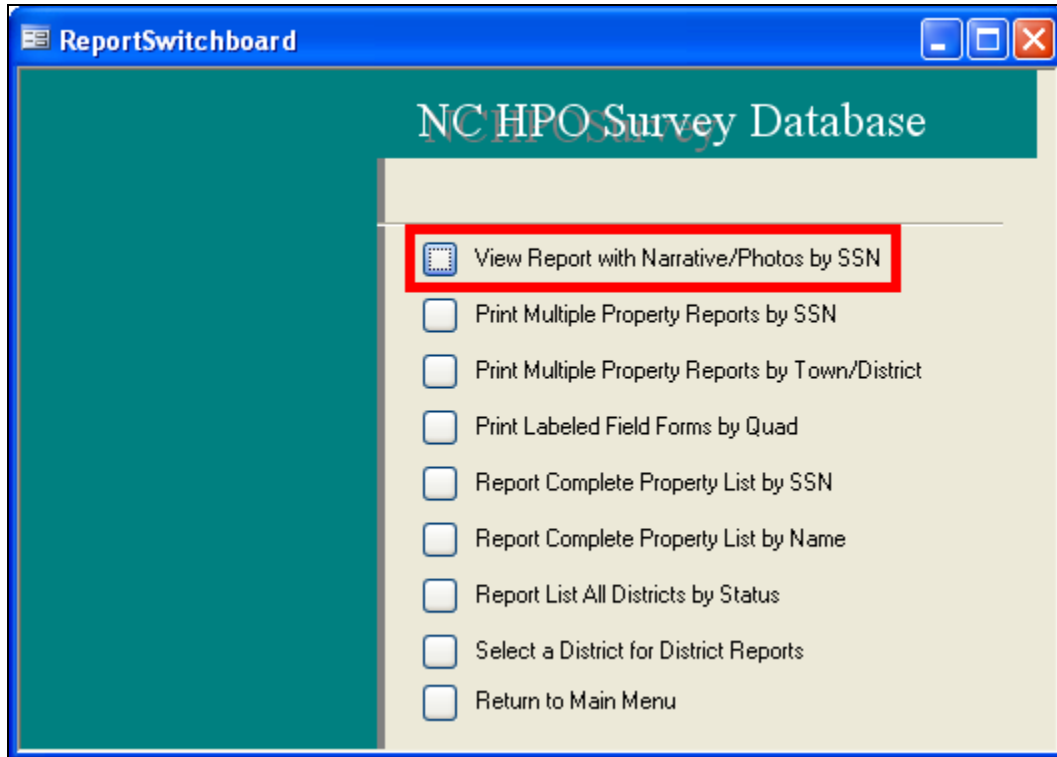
ReportSwitchboard

NC HPO Survey Database

View Report with Narrative/Photos by SSN

Print Multiple Property Reports by SSN

Print Multiple Property Reports by Town/District

Print Labeled Field Forms by Quad

Report Complete Property List by SSN

Report Complete Property List by Name

Report List All Districts by Status

Select a District for District Reports

Return to Main Menu